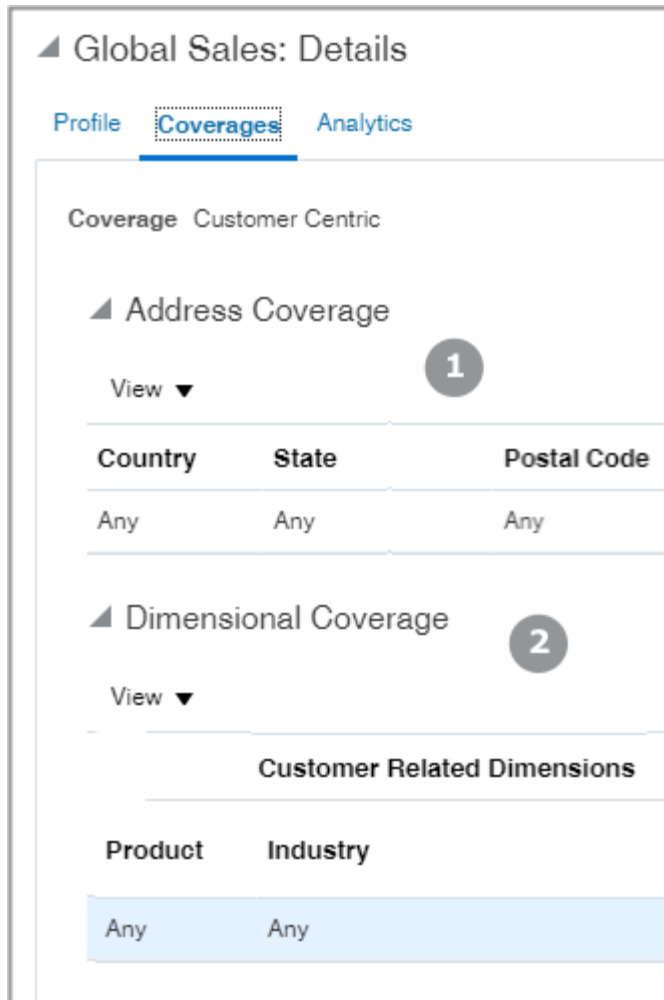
Global Sales: Details

Profile Coverages Analytics

Coverage Customer Centric

Address Coverage

1

View

| Country | State | Postal Code |
|---|---|---|
| Any | Any | Any |

Dimensional Coverage

2

View

| | Customer Related Dimensions |
|---|---|
| Product | Industry |
| Any | Any |